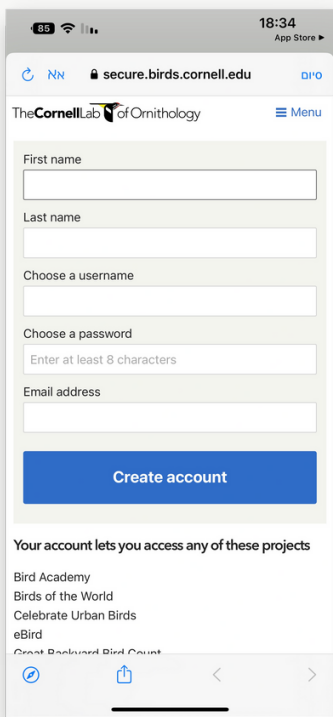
85
18:34
App Store ▸

אא secure.birds.cornell.edu סיום

TheCornellLab of Ornithology ≡ Menu

First name

Last name

Choose a username

Choose a password

Enter at least 8 characters

Email address

Create account

Your account lets you access any of these projects

Bird Academy
Birds of the World
Celebrate Urban Birds
eBird
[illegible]